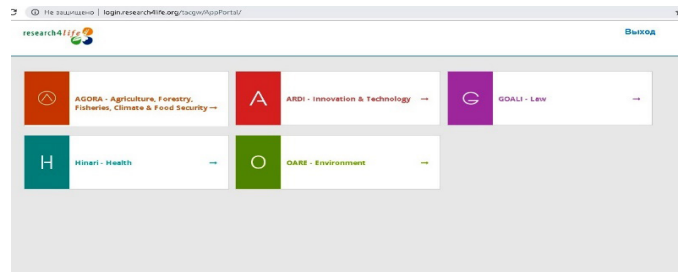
C ⓘ Не защищено | login.research4life.org/tacgw/AppPortal/

research4life

Выход

AGORA - Agriculture, Forestry, Fisheries, Climate & Food Security →

A ARDI - Innovation & Technology →

G GOALI - Law →

H Hinari - Health →

O OARE - Environment →